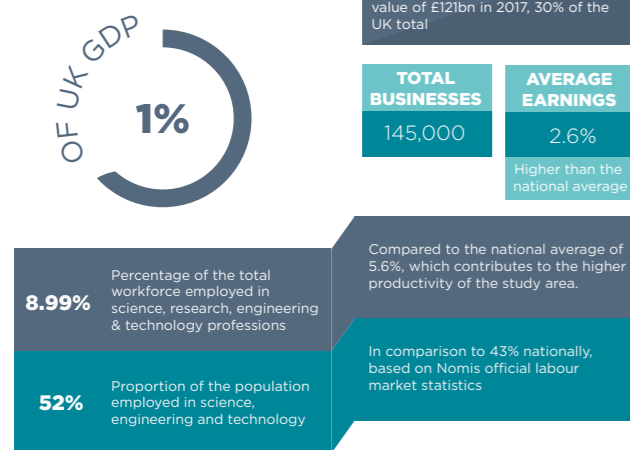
OF UK GDP

1%

value of £121bn in 2017, 30% of the UK total

TOTAL BUSINESSES

145,000

AVERAGE EARNINGS

2.6%

Higher than the national average

8.99%

Percentage of the total workforce employed in science, research, engineering & technology professions

Compared to the national average of 5.6%, which contributes to the higher productivity of the study area.

52%

Proportion of the population employed in science, engineering and technology

In comparison to 43% nationally, based on Nomis official labour market statistics